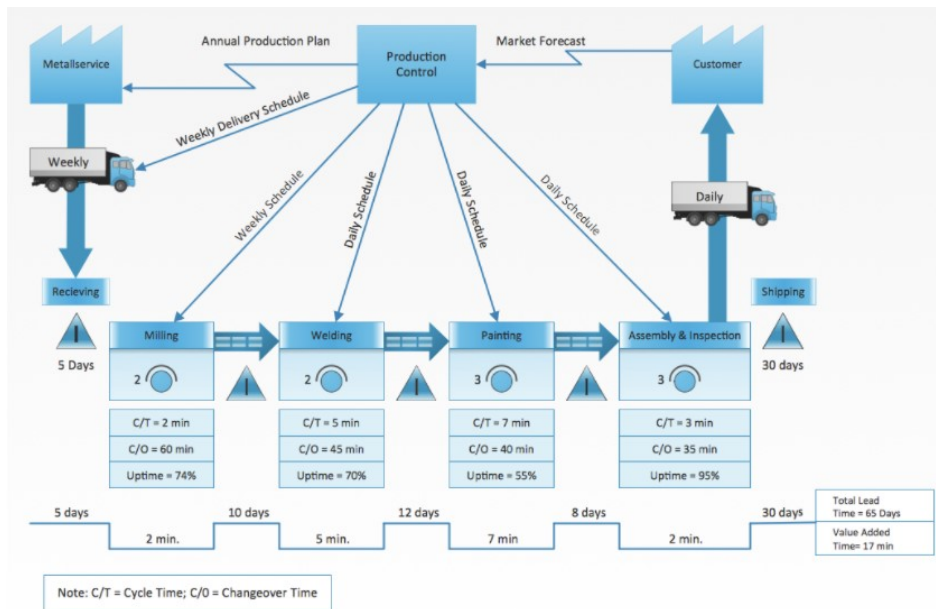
Metallservice

Annual Production Plan

Production Control

Market Forecast

Customer

Weekly Delivery Schedule

Weekly

Weekly Schedule

Daily Schedule

Daily Schedule

Daily Schedule

Daily

Recieving

Shipping

5 Days

Milling

2

Welding

2

Painting

3

Assembly & Inspection

3

30 days

| C/T = 2 min |
|---|
| C/O = 60 min |
| Uptime = 74% |

| C/T = 5 min |
|---|
| C/O = 45 min |
| Uptime = 70% |

| C/T = 7 min |
|---|
| C/O = 40 min |
| Uptime = 55% |

| C/T = 3 min |
|---|
| C/O = 35 min |
| Uptime = 95% |

5 days

2 min.

10 days

5 min.

12 days

7 min

8 days

2 min.

30 days

Total Lead Time = 65 Days

Value Added Time= 17 min

Note: C/T = Cycle Time; C/0 = Changeover Time